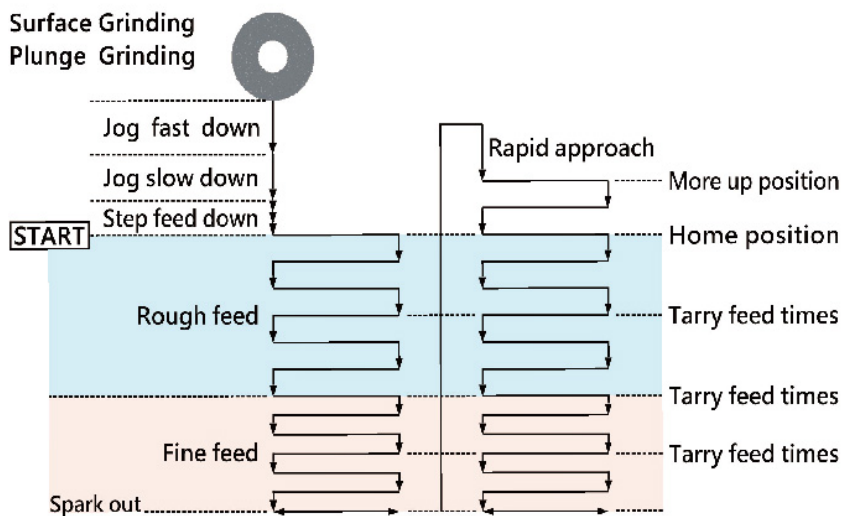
Surface Grinding
Plunge Grinding

Jog fast down

Jog slow down

Step feed down

START

Rough feed

Fine feed

Spark out

Rapid approach

More up position

Home position

Tarry feed times

Tarry feed times

Tarry feed times